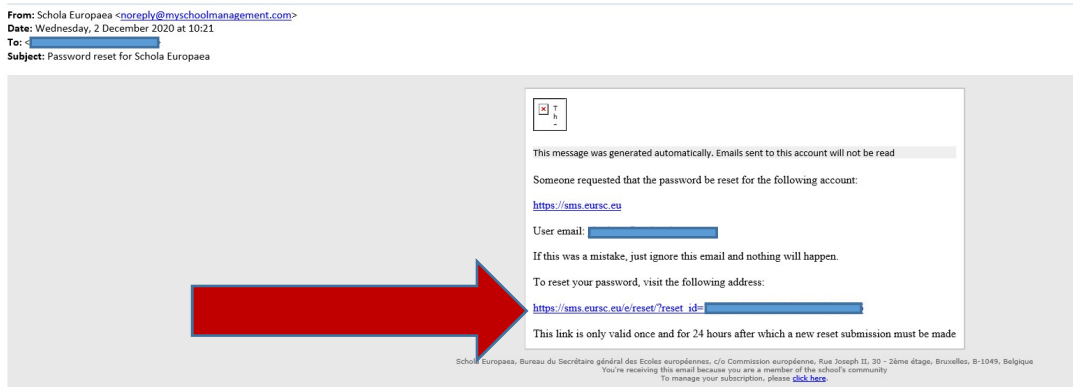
From: Schola Europaea <noreply@myschoolmanagement.com>
Date: Wednesday, 2 December 2020 at 10:21
To: <
Subject: Password reset for Schola Europaea

T
h

This message was generated automatically. Emails sent to this account will not be read

Someone requested that the password be reset for the following account:

https://sms.eursc.eu

User email:

If this was a mistake, just ignore this email and nothing will happen.

To reset your password, visit the following address:

https://sms.eursc.eu/e/reset/?reset_id=

This link is only valid once and for 24 hours after which a new reset submission must be made

Schola Europaea, Bureau du Secrétaire général des Ecoles européennes, c/o Commission européenne, Rue Joseph II, 30 - 2ème étage, Bruxelles, B-1049, Belgique
You're receiving this email because you are a member of the school's community
To manage your subscription, please click here.